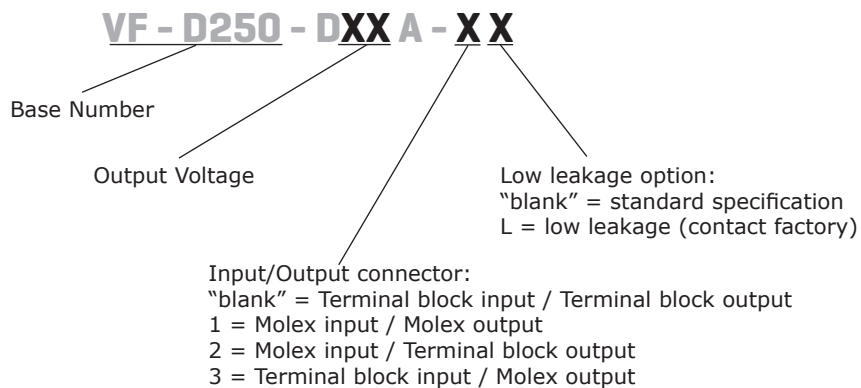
VF - D250 - DXX A - X X

Base Number

Output Voltage

Low leakage option:
“blank” = standard specification
L = low leakage (contact factory)

Input/Output connector:
“blank” = Terminal block input / Terminal block output
1 = Molex input / Molex output
2 = Molex input / Terminal block output
3 = Terminal block input / Molex output